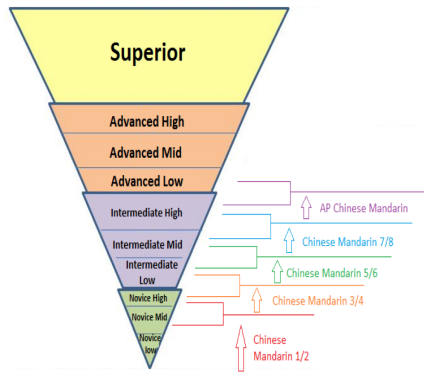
Superior

Advanced High

Advanced Mid

Advanced Low

Intermediate High

Intermediate Mid

Intermediate Low

Novice High

Novice Mid

Novice low

AP Chinese Mandarin

Chinese Mandarin 7/8

Chinese Mandarin 5/6

Chinese Mandarin 3/4

Chinese Mandarin 1/2